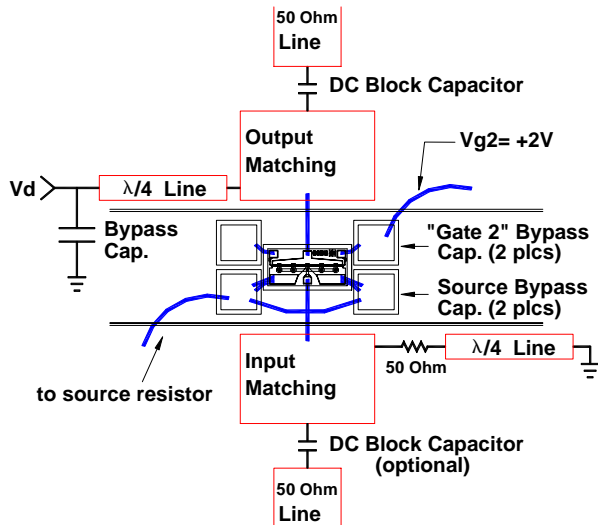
50 Ohm
Line

DC Block Capacitor

Output
Matching

Vg2= +2V

Vd

$\lambda/4$ Line

Bypass
Cap.

"Gate 2" Bypass
Cap. (2 plcs)

Source Bypass
Cap. (2 plcs)

$\lambda/4$ Line

50 Ohm

to source resistor

Input
Matching

DC Block Capacitor
(optional)

50 Ohm
Line